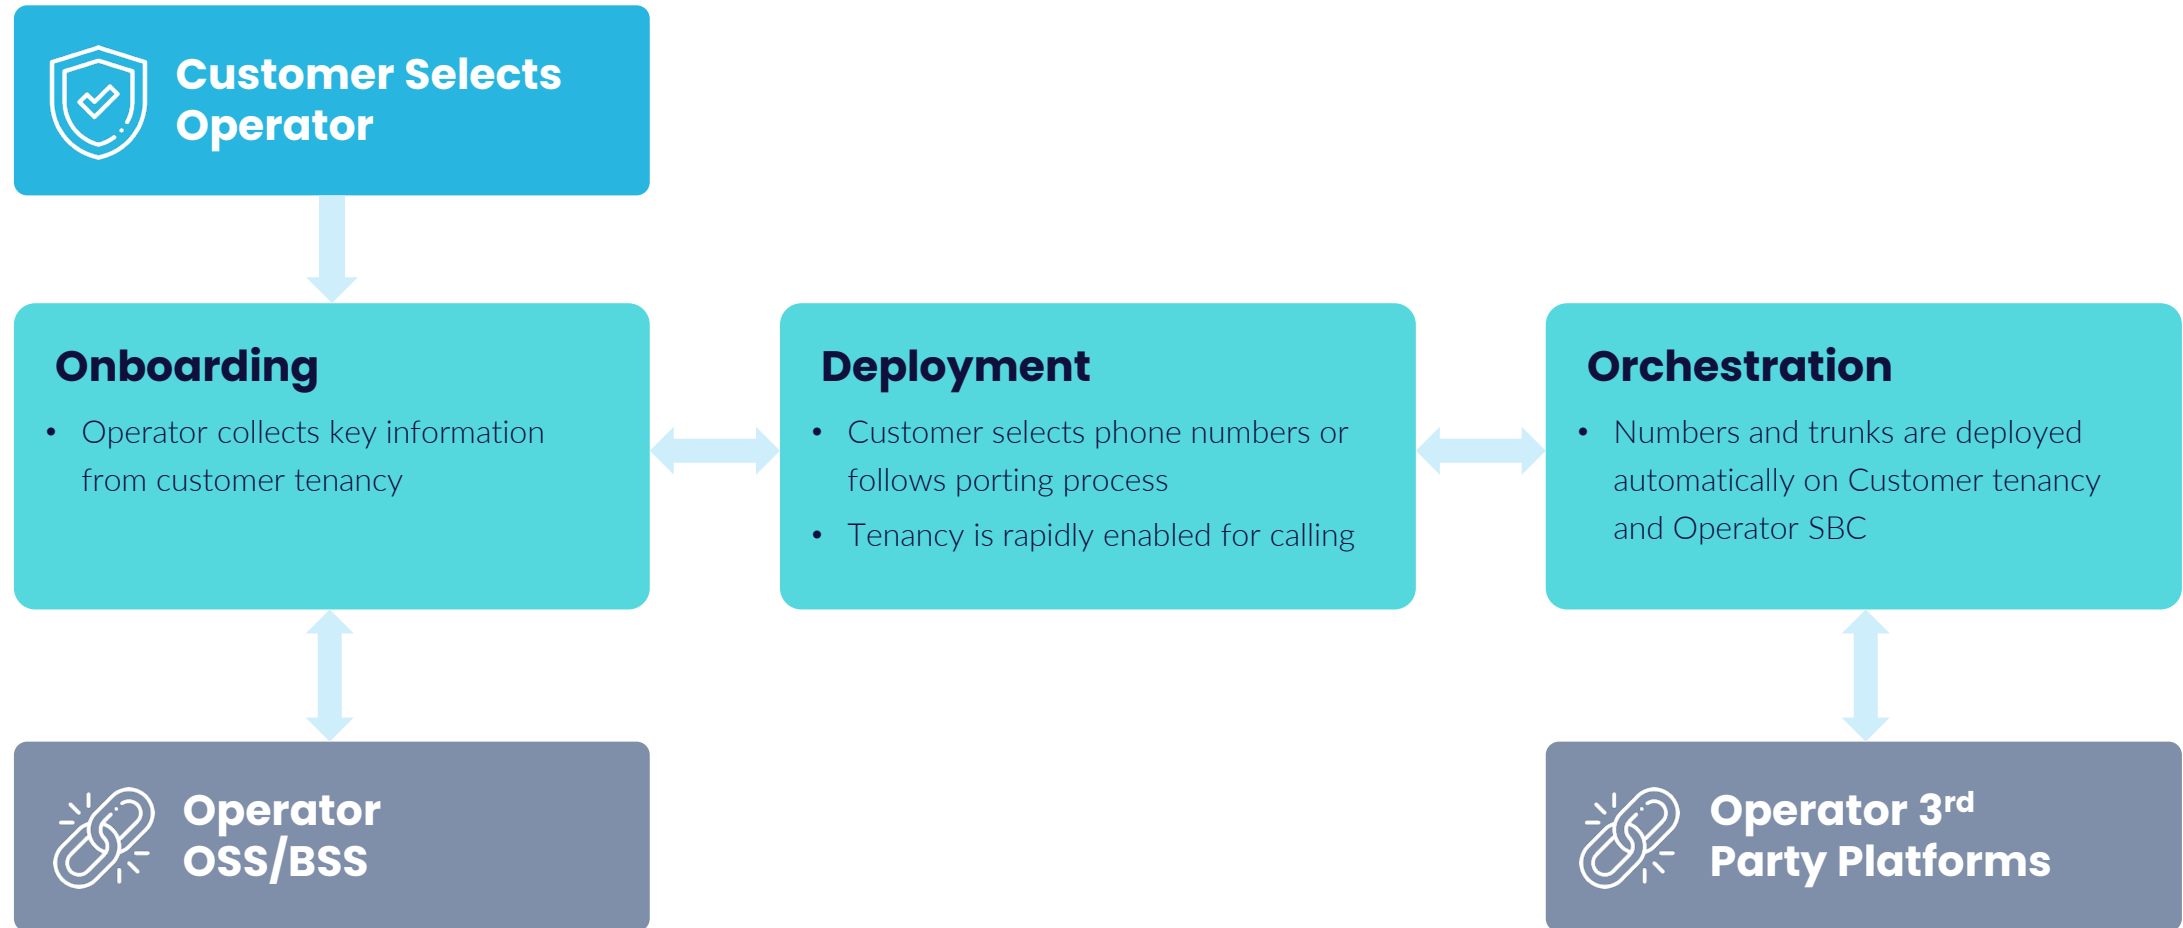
Customer Selects Operator

Onboarding
- Operator collects key information from customer tenancy

Deployment
- Customer selects phone numbers or follows porting process
- Tenancy is rapidly enabled for calling

Orchestration
- Numbers and trunks are deployed automatically on Customer tenancy and Operator SBC

Operator OSS/BSS

Operator 3$^{rd}$ Party Platforms